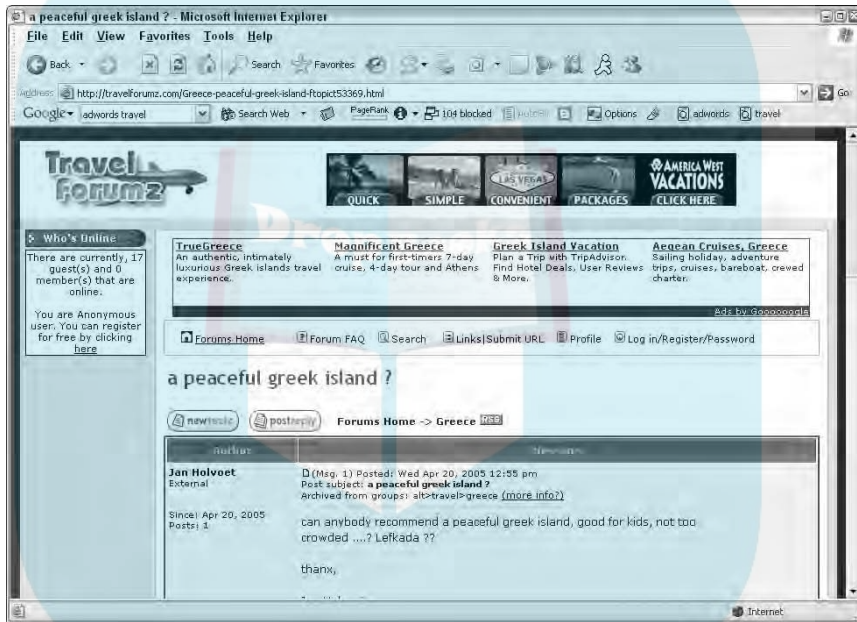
a peaceful greek island ? - Microsoft Internet Explorer

File Edit View Favorites Tools Help

Back Search Favorites

Address http://travelforumz.com/Greece-peaceful-greek-island-ftopict53369.html Go

Google adwords travel Search Web PageRank 104 blocked Options adwords travel

Travel Forumz

QUICK SIMPLE CONVENIENT PACKAGES AMERICA WEST VACATIONS CLICK HERE

Who's Online

There are currently, 17 guest(s) and 0 member(s) that are online.

You are Anonymous user. You can register for free by clicking here

TrueGreece
An authentic, intimately luxurious Greek islands travel experience.

Magnificent Greece
A must for first-timers 7-day cruise, 4-day tour and Athens

Greek Island Vacation
Plan a Trip with TripAdvisor. Find Hotel Deals, User Reviews & More.

Aegean Cruises, Greece
Sailing holiday, adventure trips, cruises, bareboat, crewed charter.

Ads by Gooooogle

Forums Home Forum FAQ Search Links|Submit URL Profile Log in/Register/Password

a peaceful greek island ?

newtopic postreply Forums Home -> Greece RSS

| Author | Message |
|---|---|
| Jan Holvoet<br>External<br><br>Since: Apr 20, 2005<br>Posts: 1 | (Msg. 1) Posted: Wed Apr 20, 2005 12:55 pm<br>Post subject: a peaceful greek island ?<br>Archived from groups: alt>travel>greece (more info?)<br><br>can anybody recommend a peaceful greek island, good for kids, not too crowded ....? Lefkada ??<br><br>thanx,<br><br>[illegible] |

Internet